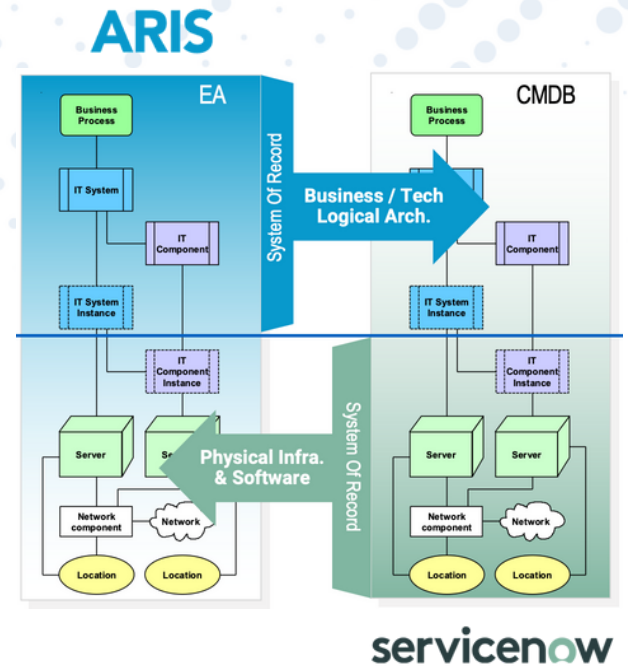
ARIS

EA

Business Process

IT System

IT Component

IT System Instance

IT Component Instance

Server

Se

Network component

Network

Location

Location

System Of Record

Business / Tech Logical Arch.

CMDB

Business Process

IT Component

IT System Instance

IT Component Instance

Server

Server

Network component

Network

Location

Location

Physical Infra. & Software

System Of Record

servicenow